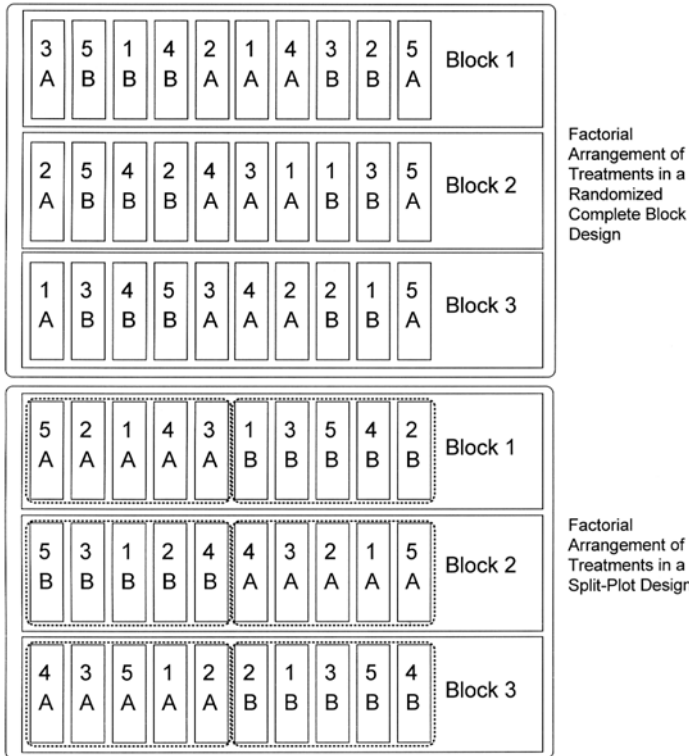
| 3 A | 5 B | 1 B | 4 B | 2 A | 1 A | 4 A | 3 B | 2 B | 5 A | Block 1 |
|---|---|---|---|---|---|---|---|---|---|---|
| 2 A | 5 B | 4 B | 2 B | 4 A | 3 A | 1 A | 1 B | 3 B | 5 A | Block 2 |
| 1 A | 3 B | 4 B | 5 B | 3 A | 4 A | 2 A | 2 B | 1 B | 5 A | Block 3 |

Factorial Arrangement of Treatments in a Randomized Complete Block Design

| 5 A | 2 A | 1 A | 4 A | 3 A | 1 B | 3 B | 5 B | 4 B | 2 B | Block 1 |
|---|---|---|---|---|---|---|---|---|---|---|
| 5 B | 3 B | 1 B | 2 B | 4 B | 4 A | 3 A | 2 A | 1 A | 5 A | Block 2 |
| 4 A | 3 A | 5 A | 1 A | 2 A | 2 B | 1 B | 3 B | 5 B | 4 B | Block 3 |

Factorial Arrangement of Treatments in a Split-Plot Design